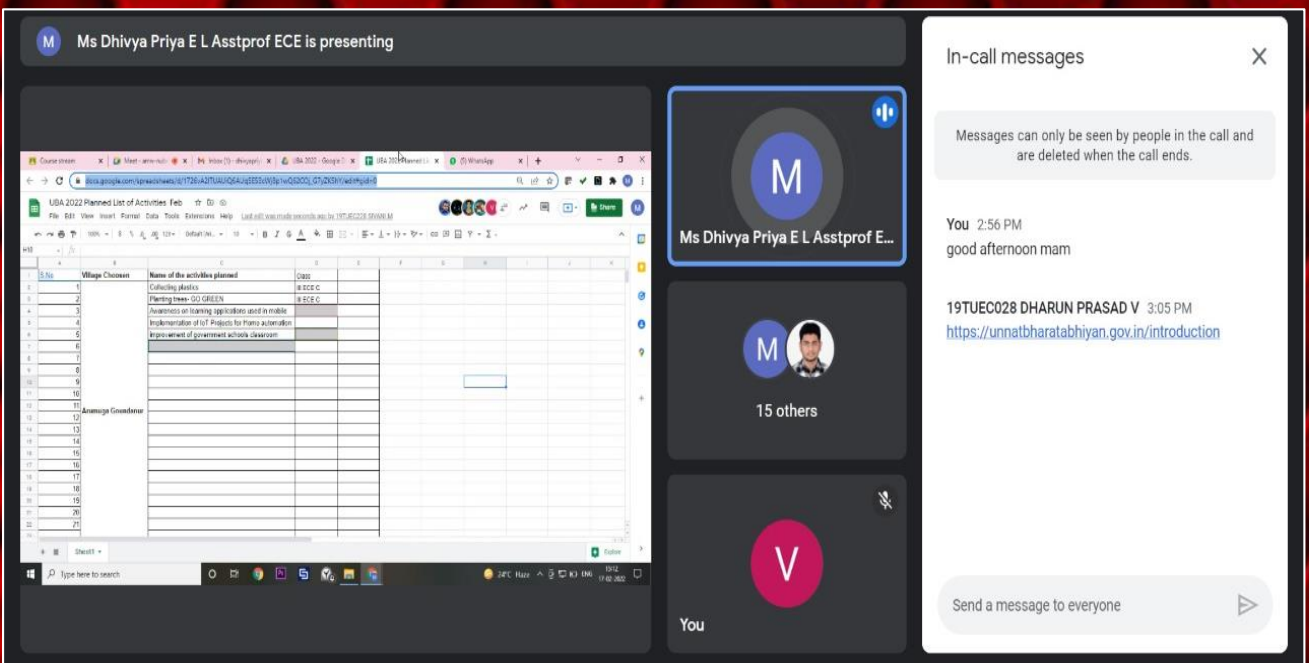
M Ms Dhivya Priya E L Asstprof ECE is presenting

Course stream | Meet | Inbox (1) | UBA 2022 - Google | UBA 2022 Planned Li | (5) WhatsApp

docs.google.com/spreadsheets/d/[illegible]/edit#gid=0

UBA 2022 Planned List of Activities Feb

File Edit View Insert Format Data Tools Extensions Help Last edit was made seconds ago by 19TUEC028 SIVANI M

Share

| S.No | Village Choosen | Name of the activities planned | Class |
|---|---|---|---|
| 1 | Arumuga Goundanur | Collecting plastics | III ECE C |
| 2 | | Planting trees- GO GREEN | III ECE C |
| 3 | | Awareness on learning applications used in mobile | |
| 4 | | Implementation of IoT Projects for Home automation | |
| 5 | | Improvement of government schools classroom | |
| 6 | | | |
| 7 | | | |
| 8 | | | |
| 9 | | | |
| 10 | | | |
| 11 | | | |
| 12 | | | |
| 13 | | | |
| 14 | | | |
| 15 | | | |
| 16 | | | |
| 17 | | | |
| 18 | | | |
| 19 | | | |
| 20 | | | |
| 21 | | | |

Sheet1 Explore

Type here to search 24°C Haze ENG 15:12 17-02-2022

M
Ms Dhivya Priya E L Asstprof E...

M
15 others

V
You

In-call messages

Messages can only be seen by people in the call and are deleted when the call ends.

You 2:56 PM
good afternoon mam

19TUEC028 DHARUN PRASAD V 3:05 PM
https://unnatbharatabhiyan.gov.in/introduction

Send a message to everyone